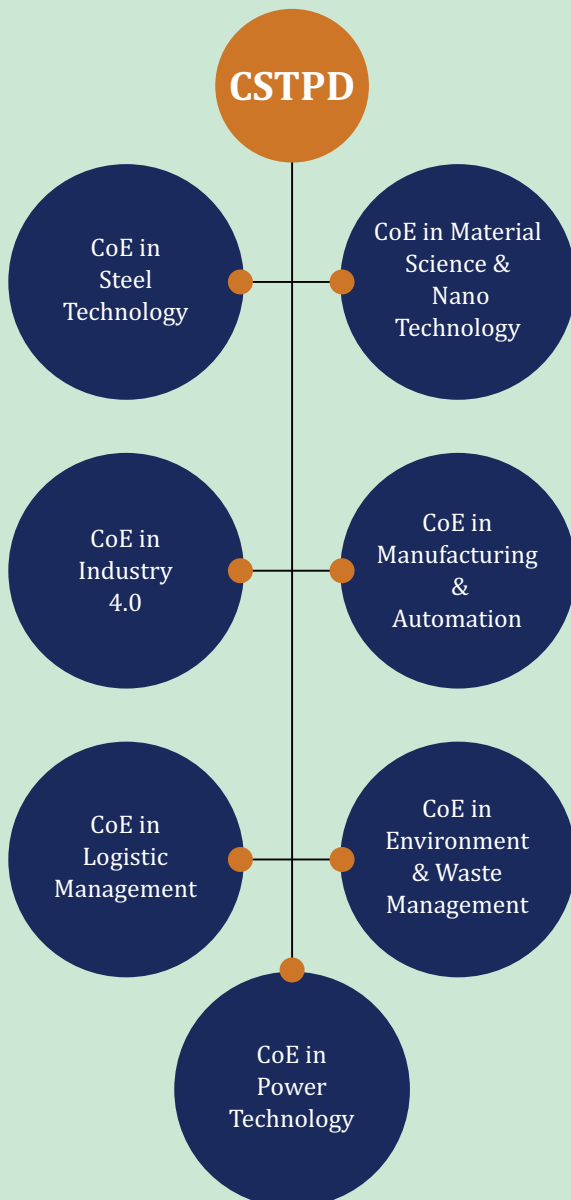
CSTPD

CoE in Steel Technology

CoE in Material Science & Nano Technology

CoE in Industry 4.0

CoE in Manufacturing & Automation

CoE in Logistic Management

CoE in Environment & Waste Management

CoE in Power Technology